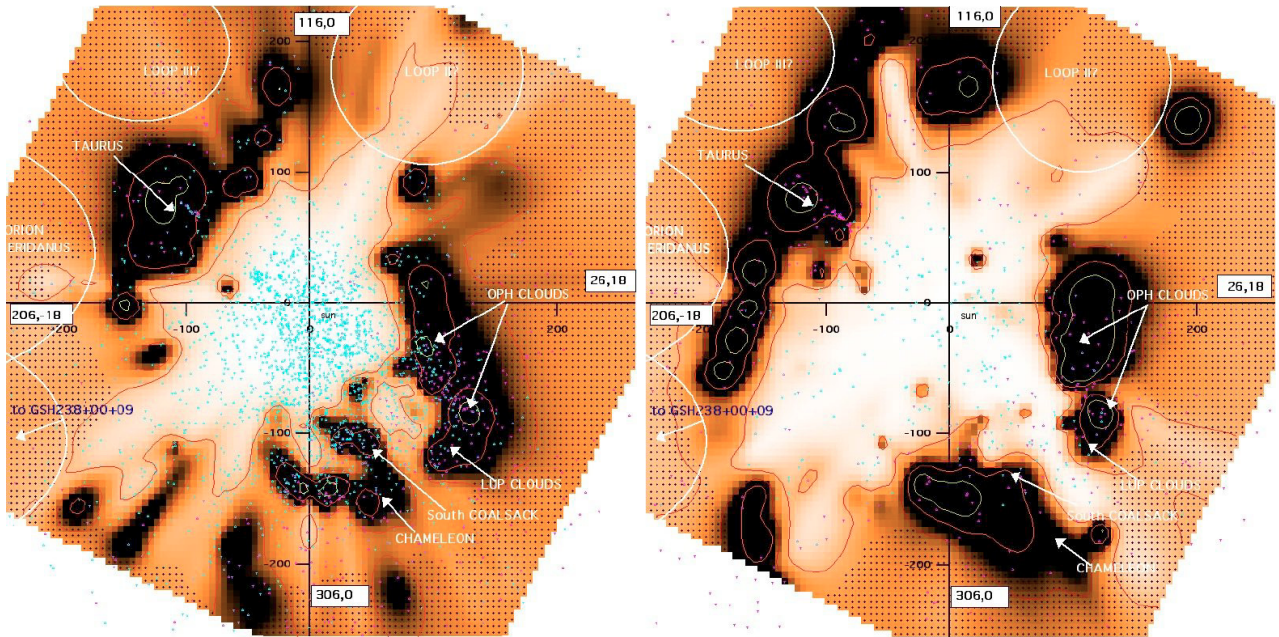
116,0
200
LOOP III?
LOOP III?
TAURUS
100
ORION
ERIDANUS
26,18
OPH CLOUDS
206,-18
-200
-100
0
sun
200
to GSH238+00+09
-100
LUP CLOUDS
South COALSACK
CHAMELEON
-200
306,0

116,0
LOOP III?
LOOP III?
TAURUS
100
ERIDANUS
26,18
OPH CLOUDS
206,-18
-100
0
sun
200
to GSH238+00+09
-100
LUP CLOUDS
SOUTH COALSACK
CHAMELEON
-200
306,0